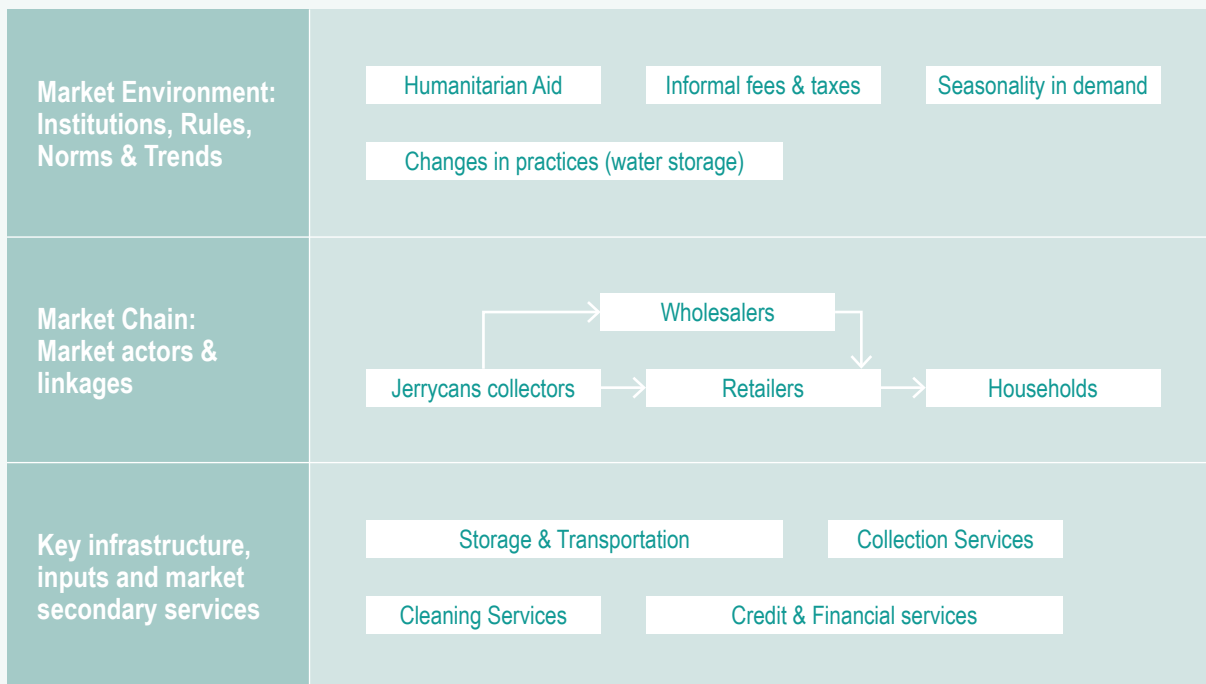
Market Environment: Institutions, Rules, Norms & Trends

Humanitarian Aid

Informal fees & taxes

Seasonality in demand

Changes in practices (water storage)

Market Chain: Market actors & linkages

Wholesalers

Jerrycans collectors

Retailers

Households

Key infrastructure, inputs and market secondary services

Storage & Transportation

Collection Services

Cleaning Services

Credit & Financial services